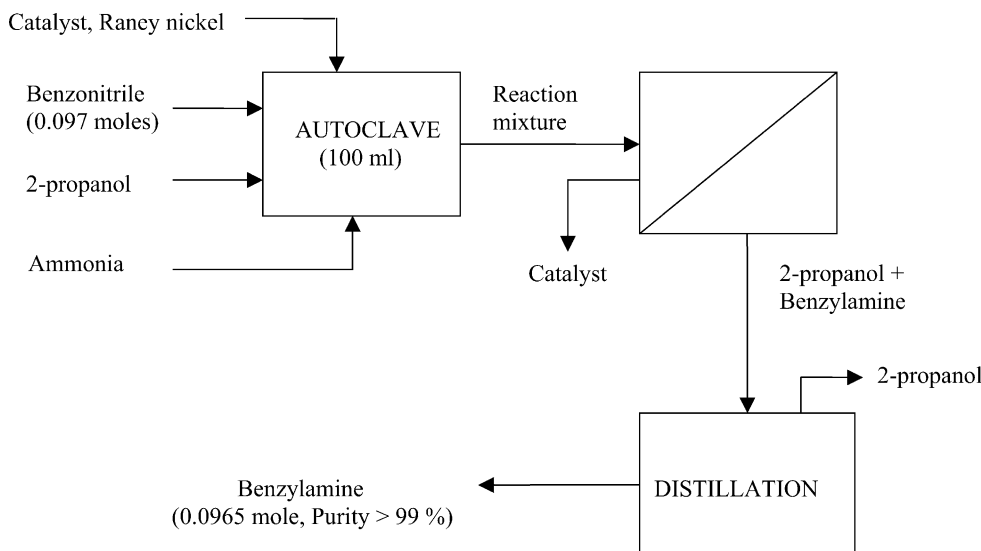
Catalyst, Raney nickel

Benzonitrile (0.097 moles)

2-propanol

Ammonia

AUTOCLAVE (100 ml)

Reaction mixture

Catalyst

2-propanol + Benzylamine

2-propanol

DISTILLATION

Benzylamine (0.0965 mole, Purity > 99 %)